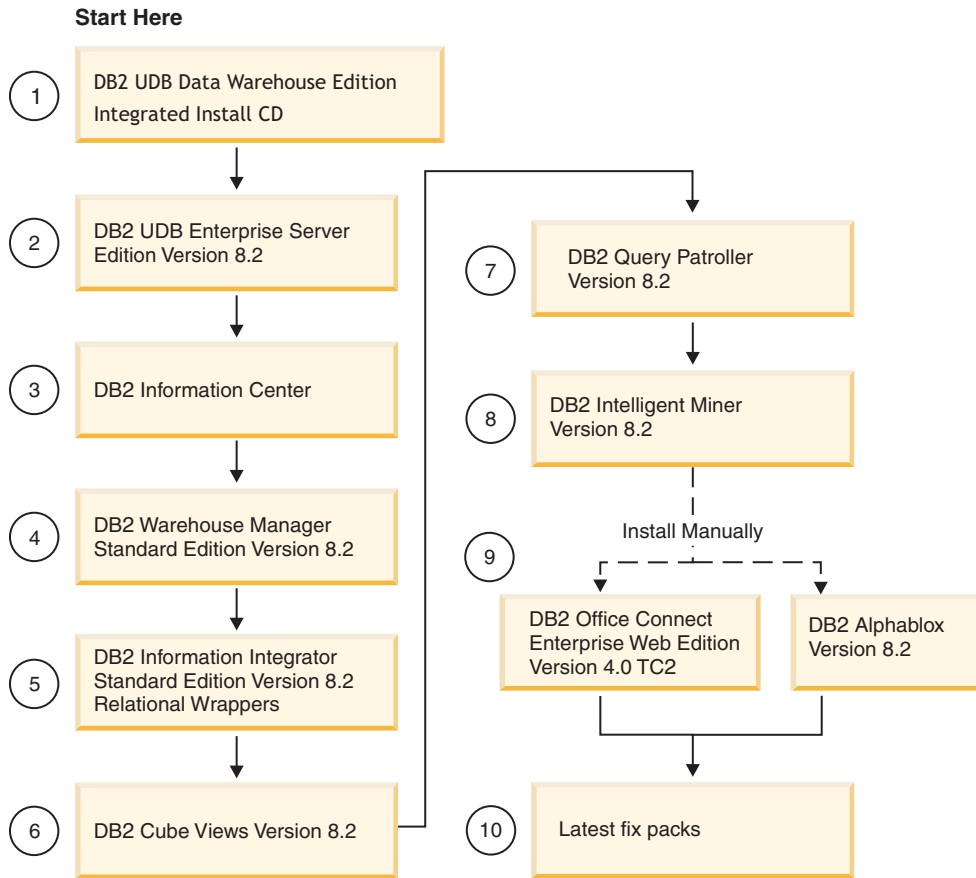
Start Here

1

DB2 UDB Data Warehouse Edition Integrated Install CD

2

DB2 UDB Enterprise Server Edition Version 8.2

3

DB2 Information Center

4

DB2 Warehouse Manager Standard Edition Version 8.2

5

DB2 Information Integrator Standard Edition Version 8.2 Relational Wrappers

6

DB2 Cube Views Version 8.2

7

DB2 Query Patroller Version 8.2

8

DB2 Intelligent Miner Version 8.2

Install Manually

9

DB2 Office Connect Enterprise Web Edition Version 4.0 TC2

DB2 Alphablox Version 8.2

10

Latest fix packs